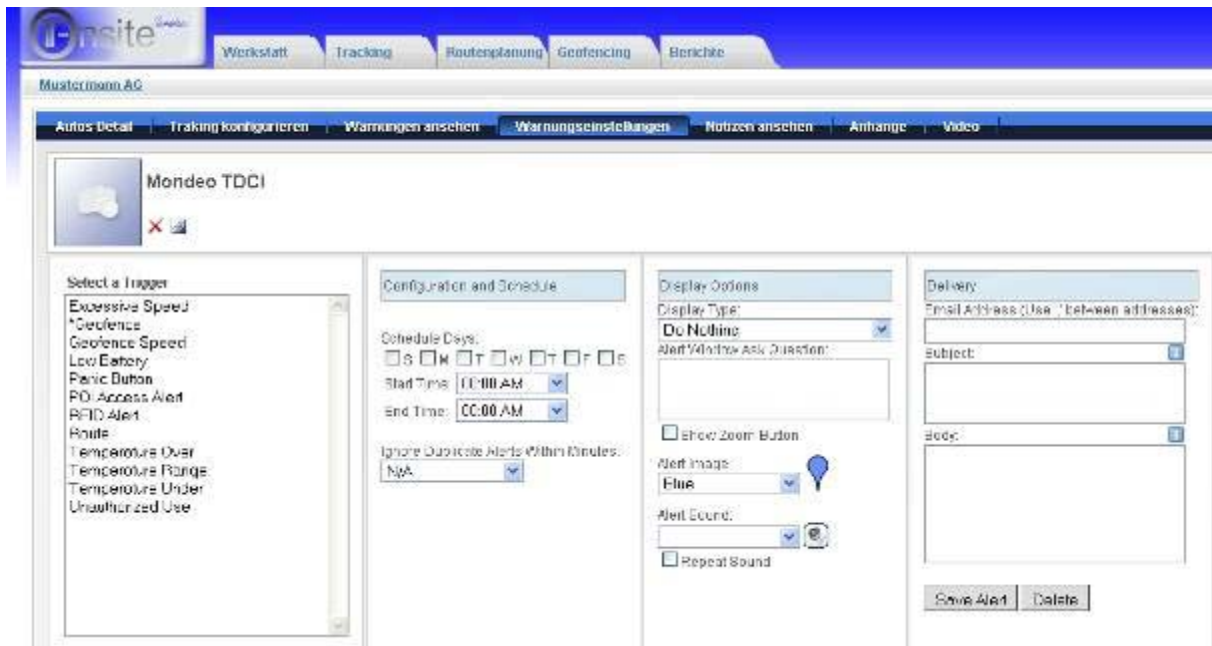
Onsite

Werkstatt Tracking Routenplanung Geofencing Berichte

Mustermann AG

Autos Detail | Traking konfigurieren | Warnungen ansehen | Warnungseinstellungen | Notizen ansehen | Anhange | Video

Mondeo TDCI

Select a Trigger
Excessive Speed
*Geofence
Geofence Speed
Low Battery
Panic Button
POI Access Alert
RFID Alert
Route
Temperature Over
Temperature Range
Temperature Under
Unauthorized Use

Configuration and Schedule

Schedule Days:
S M T W T F S
Start Time: 00:00 AM
End Time: 00:00 AM

Ignore Duplicate Alerts Within Minutes:
N/A

Display Options
Display Type:
Do Nothing
Alert Window Ask Question:

Show Zoom Button

Alert Image:
Blue

Alert Sound:

Repeat Sound

Delivery
Email Address (Use ; between addresses):

Subject:

Body:

Save Alert Delete